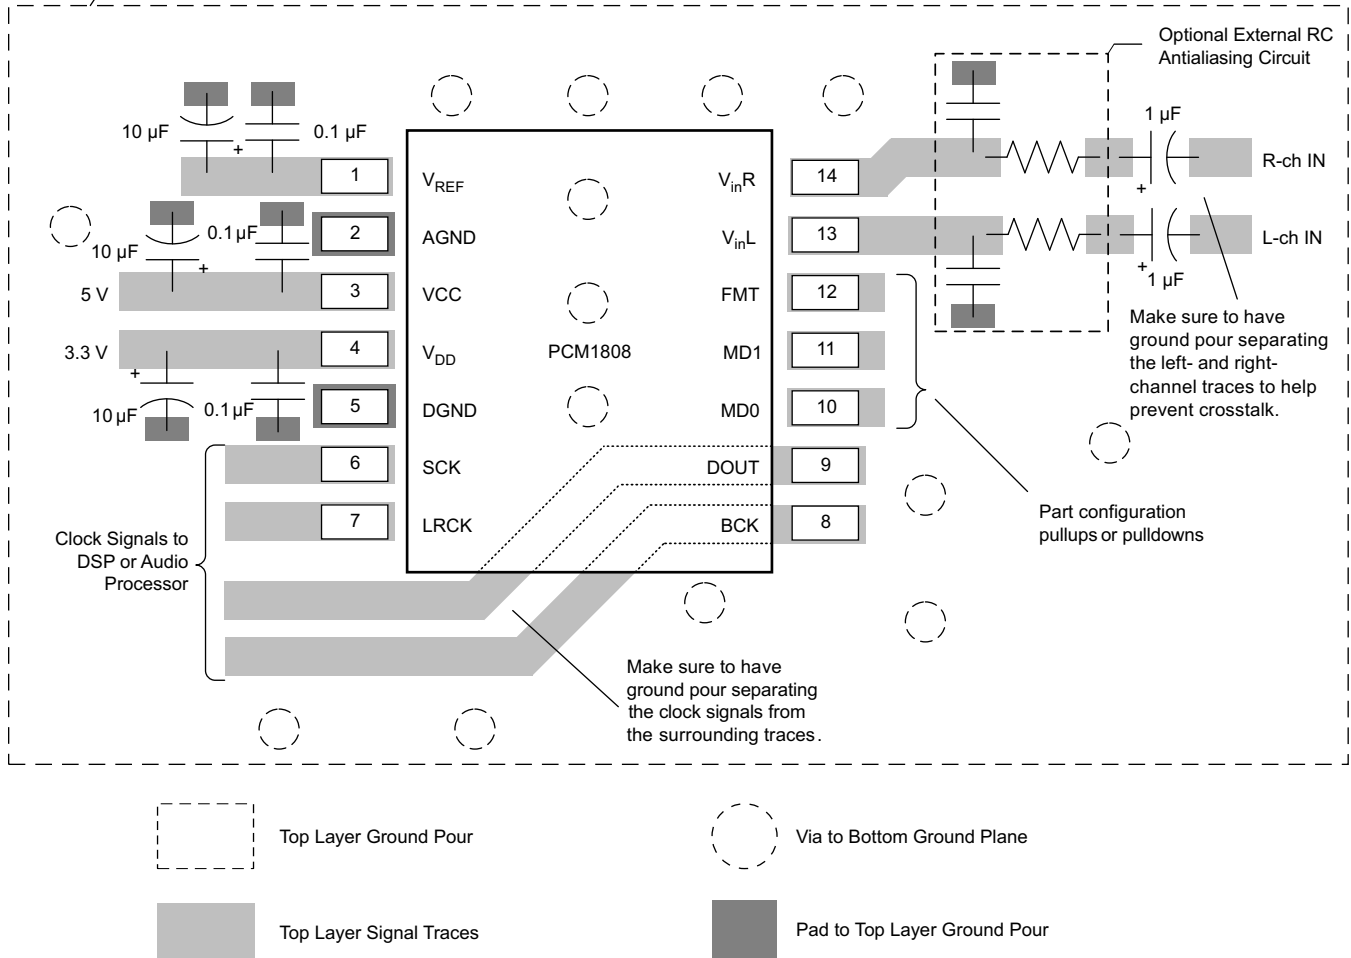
Optional External RC Antialiasing Circuit

10 µF

0.1 µF

1

$V_{REF}$

$V_{in}R$

14

1 µF

R-ch IN

10 µF

0.1 µF

2

AGND

$V_{in}L$

13

L-ch IN

1 µF

5 V

3

VCC

FMT

12

Make sure to have ground pour separating the left- and right-channel traces to help prevent crosstalk.

3.3 V

4

$V_{DD}$

PCM1808

MD1

11

10 µF

0.1 µF

5

DGND

MD0

10

6

SCK

DOUT

9

7

LRCK

BCK

8

Part configuration pullups or pulldowns

Clock Signals to DSP or Audio Processor

Make sure to have ground pour separating the clock signals from the surrounding traces.

Top Layer Ground Pour

Via to Bottom Ground Plane

Top Layer Signal Traces

Pad to Top Layer Ground Pour